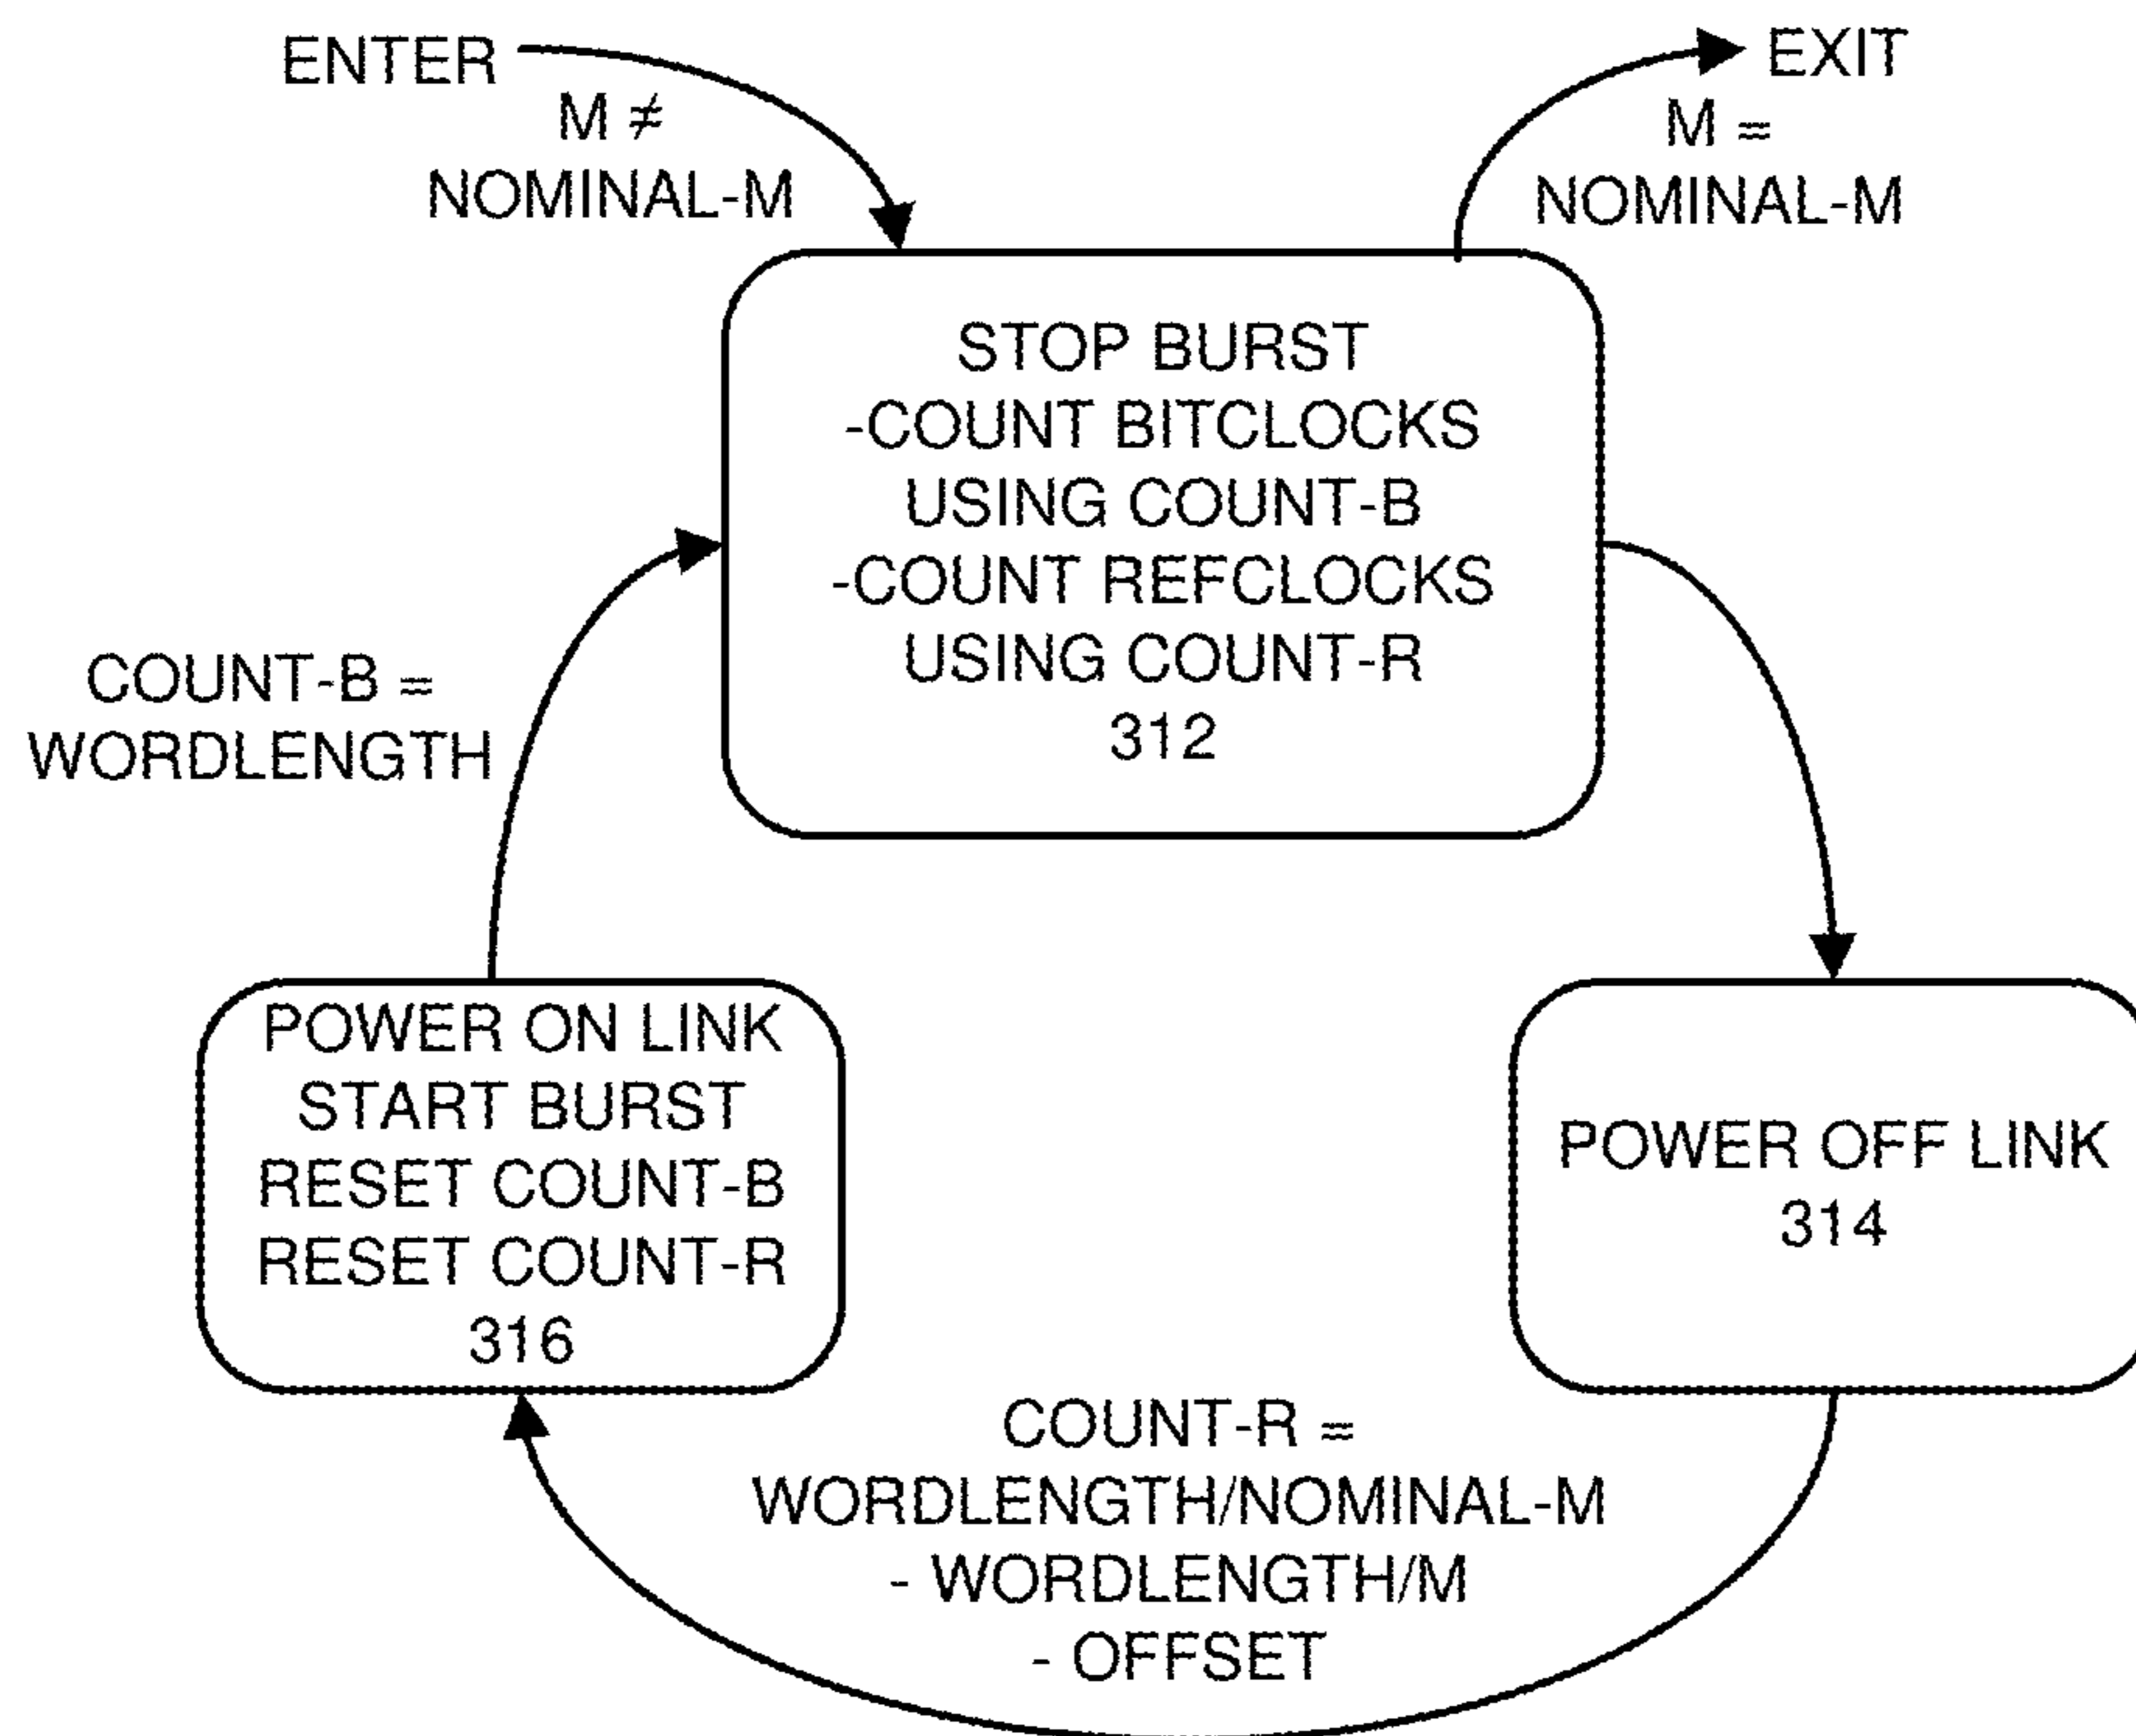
ENTER

M ≠
NOMINAL-M

EXIT

M =
NOMINAL-M

STOP BURST
-COUNT BITCLOCKS
USING COUNT-B
-COUNT REFCLOCKS
USING COUNT-R
312

COUNT-B =
WORDLENGTH

POWER ON LINK
START BURST
RESET COUNT-B
RESET COUNT-R
316

POWER OFF LINK
314

COUNT-R =
WORDLENGTH/NOMINAL-M
- WORDLENGTH/M
- OFFSET